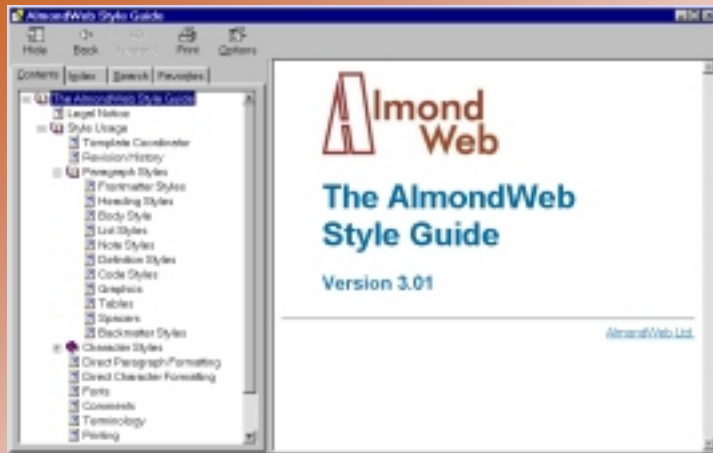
AlmondWeb Style Guide

Hide Back Forward Print Options

Contents Index Search Favorites

The AlmondWeb Style Guide
Legal Notice
Style Usage
Template Coordinator
Revision History
Paragraph Styles
Frontmatter Styles
Heading Styles
Body Style
List Styles
Note Styles
Definition Styles
Code Styles
Graphics
Tables
Spacers
Backmatter Styles
Character Styles
Direct Paragraph Formatting
Direct Character Formatting
Fonts
Comments
Terminology
Printing

Almond Web

The AlmondWeb Style Guide

Version 3.01

AlmondWeb Ltd.